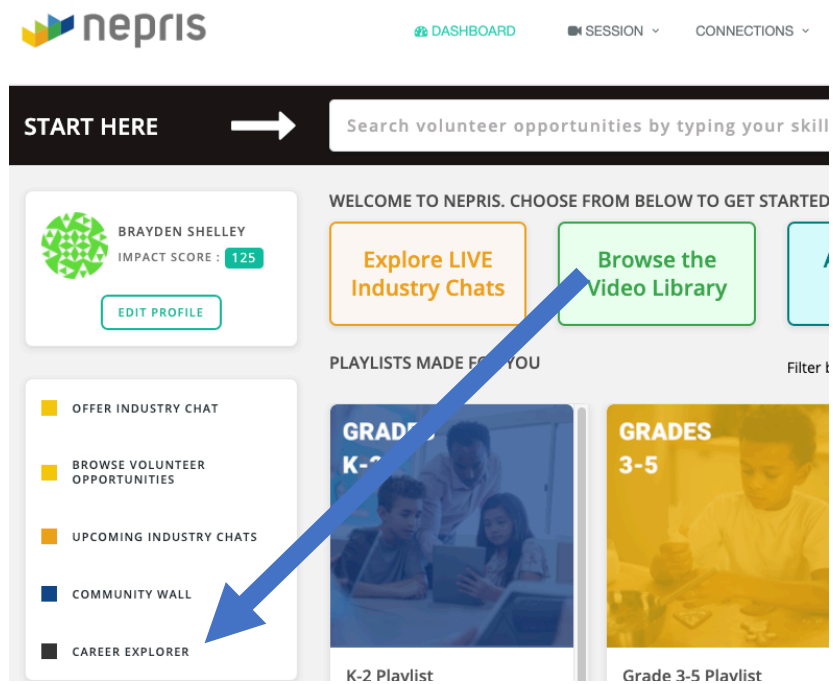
nepris

DASHBOARD SESSION CONNECTIONS

START HERE

Search volunteer opportunities by typing your skill

BRAYDEN SHELLEY
IMPACT SCORE : 125
EDIT PROFILE

WELCOME TO NEPRIS. CHOOSE FROM BELOW TO GET STARTED

Explore LIVE Industry Chats

Browse the Video Library

PLAYLISTS MADE F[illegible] YOU

Filter b

OFFER INDUSTRY CHAT

BROWSE VOLUNTEER OPPORTUNITIES

UPCOMING INDUSTRY CHATS

COMMUNITY WALL

CAREER EXPLORER

GRADE K-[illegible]

K-2 Playlist

GRADES 3-5

Grade 3-5 Playlist